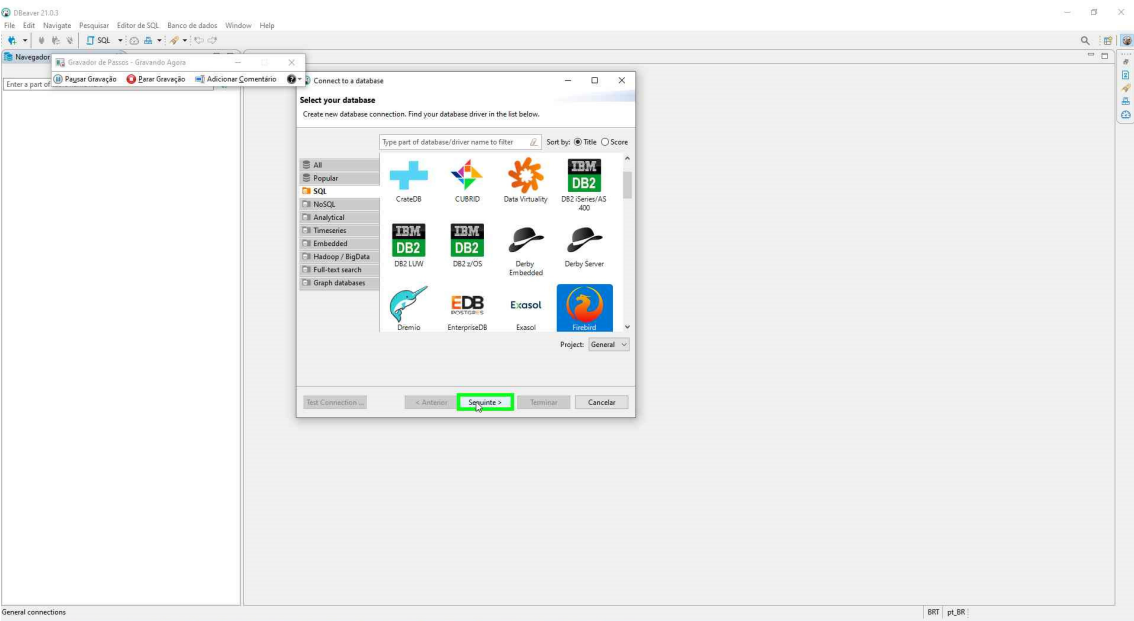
DBeaver 21.0.3
File Edit Navigate Pesquisar Editor de SQL Banco de dados Window Help
SQL
Navegador
Enter a part of
Gravador de Passos - Gravando Agora
Pausar Gravação Parar Gravação Adicionar Comentário
Connect to a database
Select your database
Create new database connection. Find your database driver in the list below.
Type part of database/driver name to filter
Sort by: Title Score
All
Popular
SQL
NoSQL
Analytical
Timeseries
Embedded
Hadoop / BigData
Full-text search
Graph databases
CrateDB
CUBRID
Data Virtuality
IBM DB2
DB2 iSeries/AS 400
IBM DB2
DB2 LUW
IBM DB2
DB2 z/OS
Derby Embedded
Derby Server
Dremio
EDB POSTGRES
EnterpriseDB
Exasol
Exasol
Firebird
Project: General
Test Connection ...
< Anterior
Seguinte >
Terminar
Cancelar
General connections
BRT pt_BR